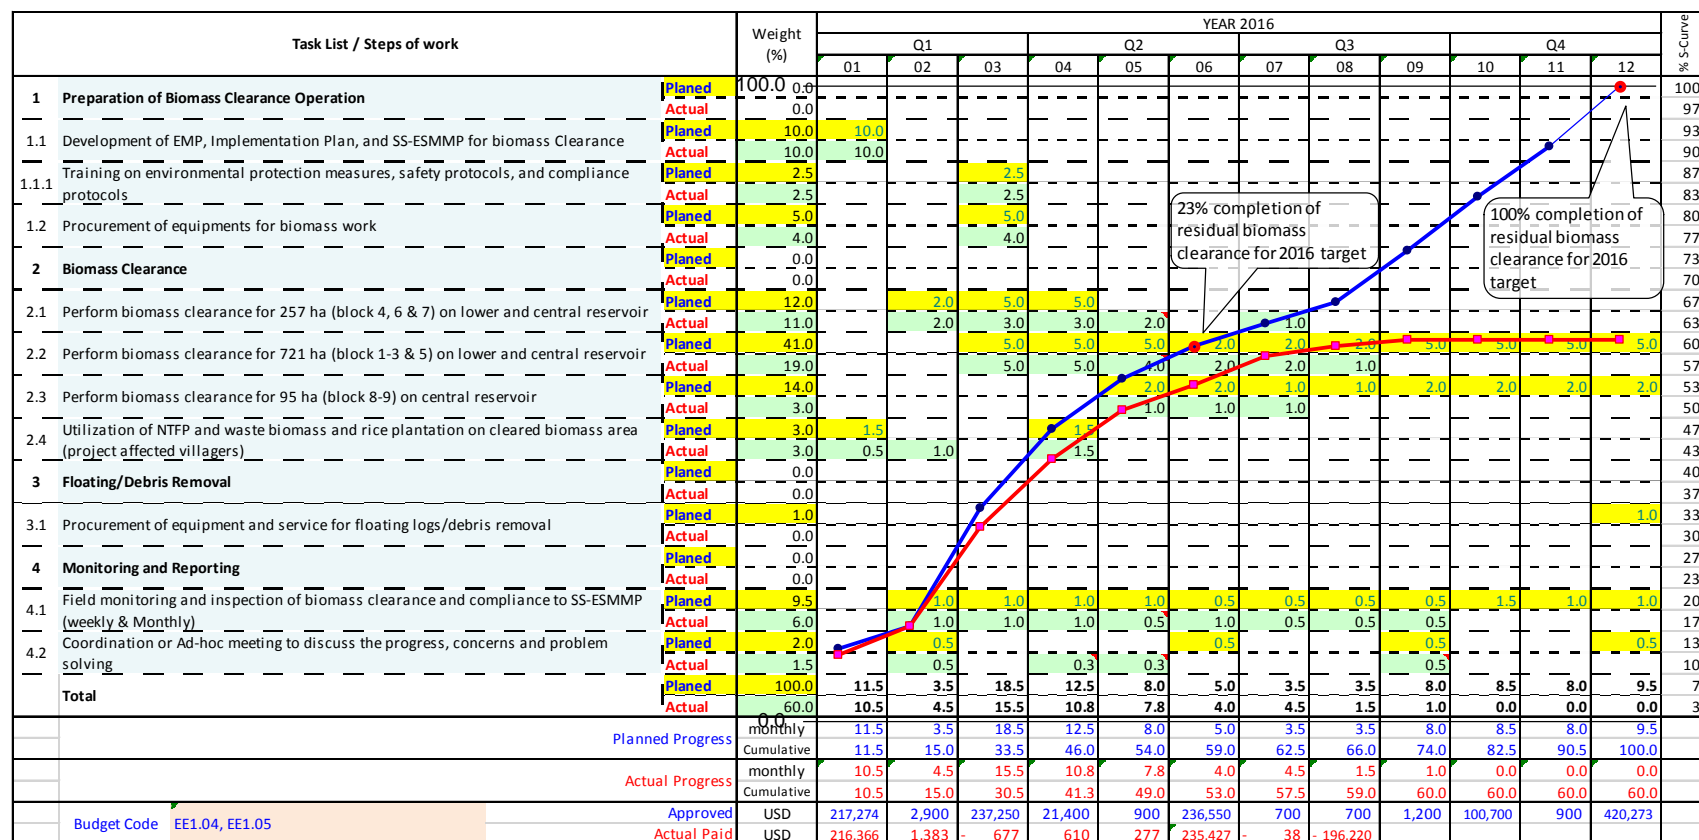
| | Task List / Steps of work | | Weight (%) | 01 | 02 | 03 | 04 | 05 | 06 | 07 | 08 | 09 | 10 | 11 | 12 |
|---|---|---|---|---|---|---|---|---|---|---|---|---|---|---|---|
| | | | | YEAR 2016 | | | | | | | | | | | |
| | | | | Q1 | | | Q2 | | | Q3 | | | Q4 | | |
| 1 | Preparation of Biomass Clearance Operation | Planed | 100.0 0.0 | | | | | | | | | | | | |
| | | Actual | 0.0 | | | | | | | | | | | | |
| 1.1 | Development of EMP, Implementation Plan, and SS-ESMMP for biomass Clearance | Planed | 10.0 | 10.0 | | | | | | | | | | | |
| | | Actual | 10.0 | 10.0 | | | | | | | | | | | |
| 1.1.1 | Training on environmental protection measures, safety protocols, and compliance protocols | Planed | 2.5 | | | 2.5 | | | | | | | | | |
| | | Actual | 2.5 | | | 2.5 | | | | | | | | | |
| 1.2 | Procurement of equipments for biomass work | Planed | 5.0 | | | 5.0 | | | | | | | | | |
| | | Actual | 4.0 | | | 4.0 | | | | | | | | | |
| 2 | Biomass Clearance | Planed | 0.0 | | | | | | | | | | | | |
| | | Actual | 0.0 | | | | | | | | | | | | |
| 2.1 | Perform biomass clearance for 257 ha (block 4, 6 & 7) on lower and central reservoir | Planed | 12.0 | | 2.0 | 5.0 | 5.0 | | | | | | | | |
| | | Actual | 11.0 | | 2.0 | 3.0 | 3.0 | 2.0 | | 1.0 | | | | | |
| 2.2 | Perform biomass clearance for 721 ha (block 1-3 & 5) on lower and central reservoir | Planed | 41.0 | | | 5.0 | 5.0 | 5.0 | 2.0 | 2.0 | 2.0 | 5.0 | 5.0 | 5.0 | 5.0 |
| | | Actual | 19.0 | | | 5.0 | 5.0 | 4.0 | 2.0 | 2.0 | 1.0 | | | | |
| 2.3 | Perform biomass clearance for 95 ha (block 8-9) on central reservoir | Planed | 14.0 | | | | | 2.0 | 2.0 | 1.0 | 1.0 | 2.0 | 2.0 | 2.0 | 2.0 |
| | | Actual | 3.0 | | | | | 1.0 | 1.0 | 1.0 | | | | | |
| 2.4 | Utilization of NTFP and waste biomass and rice plantation on cleared biomass area (project affected villagers) | Planed | 3.0 | 1.5 | | | 1.5 | | | | | | | | |
| | | Actual | 3.0 | 0.5 | 1.0 | | 1.5 | | | | | | | | |
| 3 | Floating/Debris Removal | Planed | 0.0 | | | | | | | | | | | | |
| | | Actual | 0.0 | | | | | | | | | | | | |
| 3.1 | Procurement of equipment and service for floating logs/debris removal | Planed | 1.0 | | | | | | | | | | | | 1.0 |
| | | Actual | 0.0 | | | | | | | | | | | | |
| 4 | Monitoring and Reporting | Planed | 0.0 | | | | | | | | | | | | |
| | | Actual | 0.0 | | | | | | | | | | | | |
| 4.1 | Field monitoring and inspection of biomass clearance and compliance to SS-ESMMP (weekly & Monthly) | Planed | 9.5 | | 1.0 | 1.0 | 1.0 | 1.0 | 0.5 | 0.5 | 0.5 | 0.5 | 1.5 | 1.0 | 1.0 |
| | | Actual | 6.0 | | 1.0 | 1.0 | 1.0 | 0.5 | 1.0 | 0.5 | 0.5 | 0.5 | | | |
| 4.2 | Coordination or Ad-hoc meeting to discuss the progress, concerns and problem solving | Planed | 2.0 | | 0.5 | | | | 0.5 | | | 0.5 | | | 0.5 |
| | | Actual | 1.5 | | 0.5 | | 0.3 | 0.3 | | | | 0.5 | | | |
| | Total | Planed | 100.0 | 11.5 | 3.5 | 18.5 | 12.5 | 8.0 | 5.0 | 3.5 | 3.5 | 8.0 | 8.5 | 8.0 | 9.5 |
| | | Actual | 60.0 | 10.5 | 4.5 | 15.5 | 10.8 | 7.8 | 4.0 | 4.5 | 1.5 | 1.0 | 0.0 | 0.0 | 0.0 |
| | Planned Progress | monthly | 0.0 | 11.5 | 3.5 | 18.5 | 12.5 | 8.0 | 5.0 | 3.5 | 3.5 | 8.0 | 8.5 | 8.0 | 9.5 |
| | | Cumulative | | 11.5 | 15.0 | 33.5 | 46.0 | 54.0 | 59.0 | 62.5 | 66.0 | 74.0 | 82.5 | 90.5 | 100.0 |
| | Actual Progress | monthly | | 10.5 | 4.5 | 15.5 | 10.8 | 7.8 | 4.0 | 4.5 | 1.5 | 1.0 | 0.0 | 0.0 | 0.0 |
| | | Cumulative | | 10.5 | 15.0 | 30.5 | 41.3 | 49.0 | 53.0 | 57.5 | 59.0 | 60.0 | 60.0 | 60.0 | 60.0 |
| Budget Code | EE1.04, EE1.05 | Approved | USD | 217,274 | 2,900 | 237,250 | 21,400 | 900 | 236,550 | 700 | 700 | 1,200 | 100,700 | 900 | 420,273 |
| | | Actual Paid | USD | 216,366 | 1,383 | - 677 | 610 | 277 | 235,427 | - 38 | - 196,220 | | | | |

23% completion of residual biomass clearance for 2016 target

100% completion of residual biomass clearance for 2016 target

% S-Curve
100 97 93 90 87 83 80 77 73 70 67 63 60 57 53 50 47 43 40 37 33 30 27 23 20 17 13 10 7 3